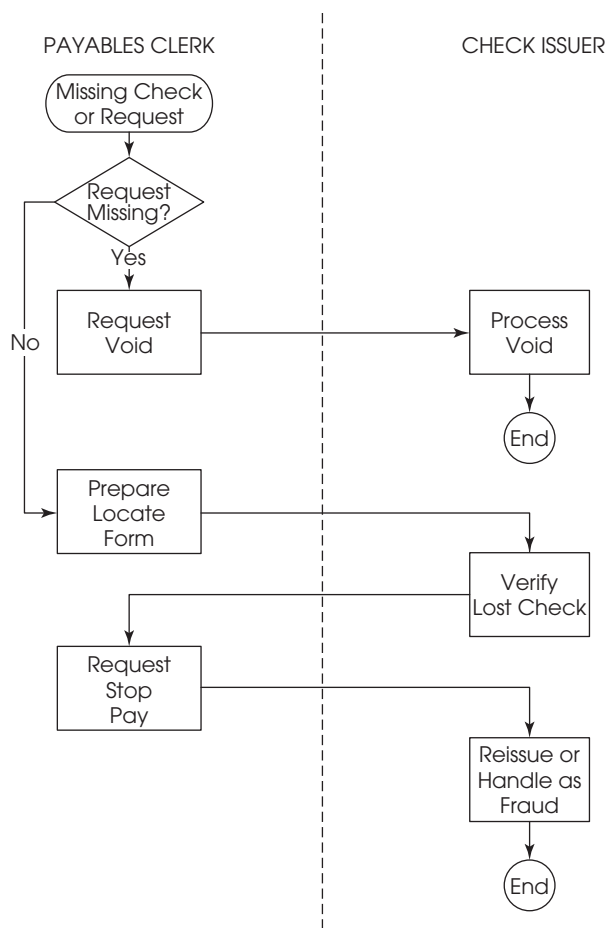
PAYABLES CLERK

CHECK ISSUER

Missing Check or Request

Request Missing?

Yes

No

Request Void

Process Void

End

Prepare Locate Form

Verify Lost Check

Request Stop Pay

Reissue or Handle as Fraud

End